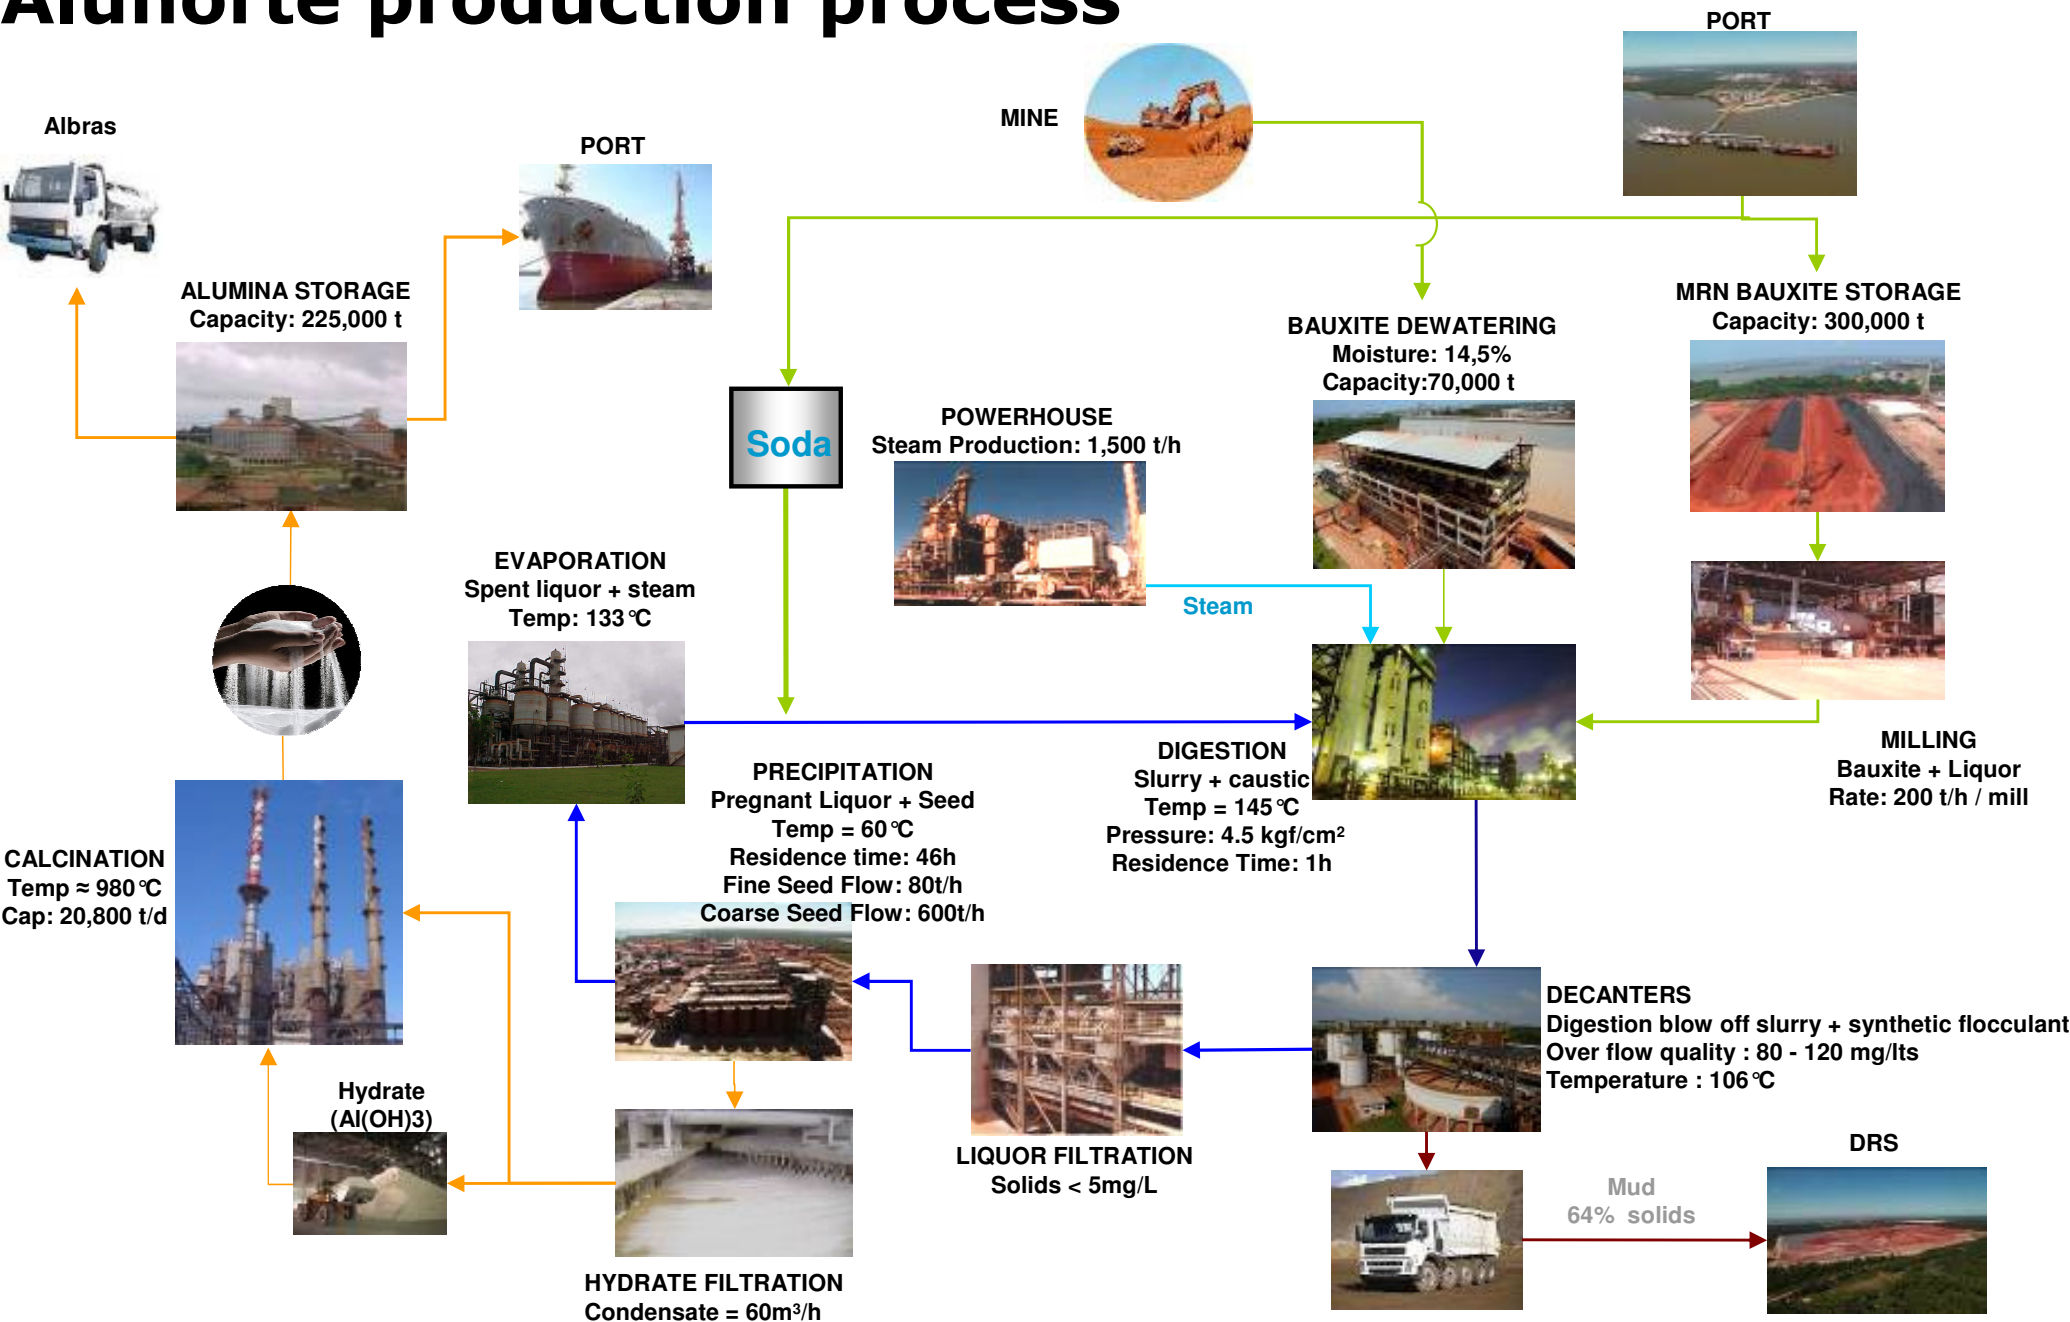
Alunorte production process

PORT

MINE

Albras

PORT

ALUMINA STORAGE
Capacity: 225,000 t

BAUXITE DEWATERING
Moisture: 14,5%
Capacity:70,000 t

MRN BAUXITE STORAGE
Capacity: 300,000 t

Soda

POWERHOUSE
Steam Production: 1,500 t/h

EVAPORATION
Spent liquor + steam
Temp: 133 ºC

Steam

DIGESTION
Slurry + caustic
Temp = 145 ºC
Pressure: 4.5 kgf/cm²
Residence Time: 1h

MILLING
Bauxite + Liquor
Rate: 200 t/h / mill

PRECIPITATION
Pregnant Liquor + Seed
Temp = 60 ºC
Residence time: 46h
Fine Seed Flow: 80t/h
Coarse Seed Flow: 600t/h

CALCINATION
Temp ≈ 980 ºC
Cap: 20,800 t/d

DECANTERS
Digestion blow off slurry + synthetic flocculant
Over flow quality : 80 - 120 mg/lts
Temperature : 106 ºC

Hydrate
(Al(OH)3)

LIQUOR FILTRATION
Solids < 5mg/L

DRS

Mud
64% solids

HYDRATE FILTRATION
Condensate = 60m³/h